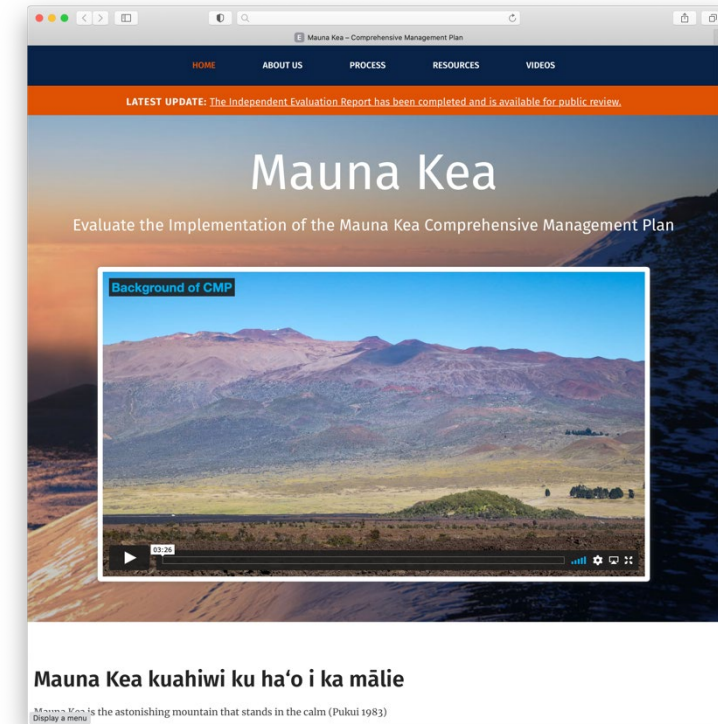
Mauna Kea – Comprehensive Management Plan

HOME ABOUT US PROCESS RESOURCES VIDEOS

LATEST UPDATE: The Independent Evaluation Report has been completed and is available for public review.

Mauna Kea

Evaluate the Implementation of the Mauna Kea Comprehensive Management Plan

Background of CMP

03:26

Mauna Kea kuahiwi ku ha'o i ka mālie

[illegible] is the astonishing mountain that stands in the calm (Pukui 1983)

Display a menu